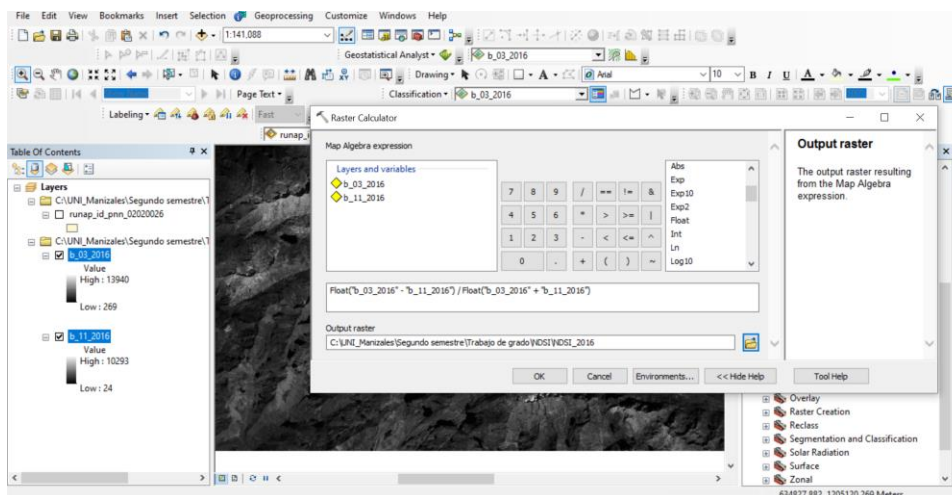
File Edit View Bookmarks Insert Selection Geoprocessing Customize Windows Help

1:141,088

Geostatistical Analyst ▾ b_03_2016

Drawing ▾ A ▾ Arial 10 B I U A ▾

Page Text ▾ Classification ▾ b_03_2016

Labeling ▾ Fast

runap_i

Table Of Contents

Layers

C:\UNI_Manizales\Segundo semestre\T

runap_id_pnn_02020026

C:\UNI_Manizales\Segundo semestre\T

b_03_2016

Value

High : 13940

Low : 269

b_11_2016

Value

High : 10293

Low : 24

Raster Calculator

Map Algebra expression

Layers and variables

b_03_2016

b_11_2016

| 7 | 8 | 9 | / | == | != | & |
|---|---|---|---|---|---|---|
| 4 | 5 | 6 | * | > | >= | \| |
| 1 | 2 | 3 | - | < | <= | ^ |
| 0 | | . | + | ( | ) | ~ |

Abs
Exp
Exp10
Exp2
Float
Int
Ln
Log10

Float("b_03_2016" - "b_11_2016") / Float("b_03_2016" + "b_11_2016")

Output raster

C:\UNI_Manizales\Segundo semestre\Trabajo de grado\NDSI\NDSI_2016

OK Cancel Environments... << Hide Help Tool Help

Output raster

The output raster resulting from the Map Algebra expression.

Overlay
Raster Creation
Reclass
Segmentation and Classification
Solar Radiation
Surface
Zonal

634827.882 1205120.269 Meters